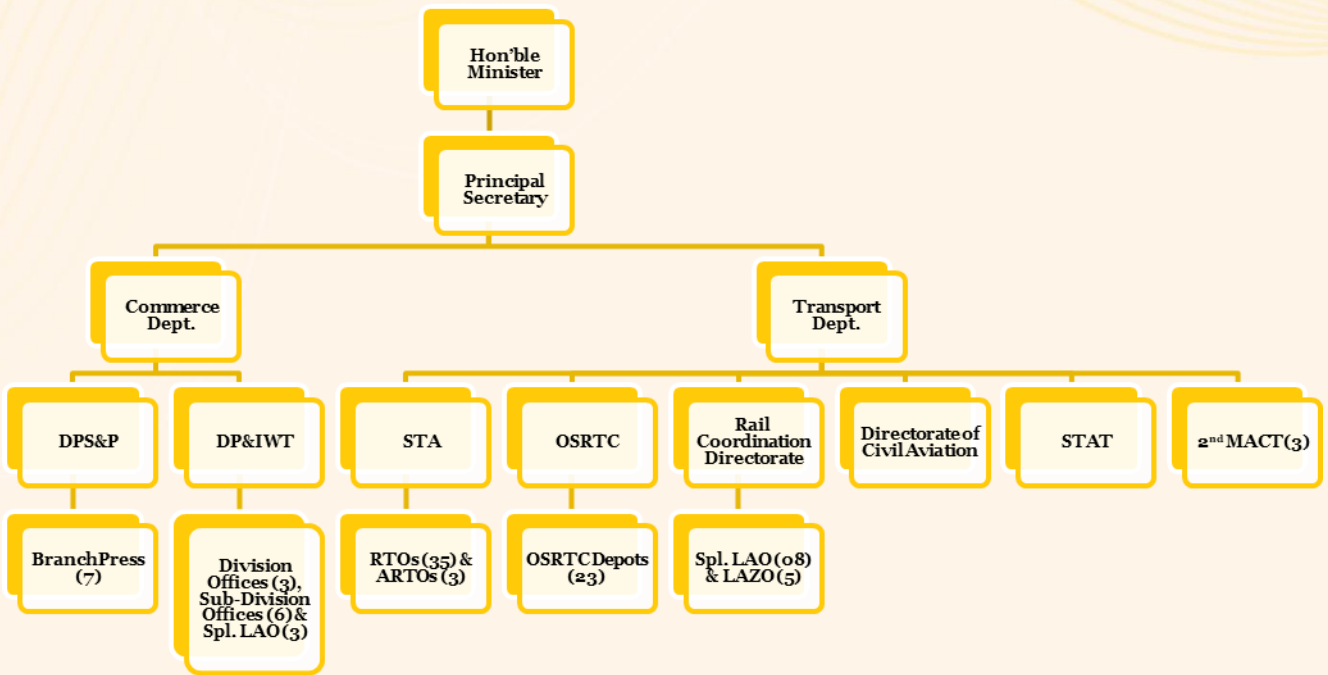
Hon'ble Minister

Principal Secretary

Commerce Dept.

Transport Dept.

DPS&P

DP&IWT

STA

OSRTC

Rail Coordination Directorate

Directorate of Civil Aviation

STAT

2$^{nd}$ MACT(3)

BranchPress (7)

Division Offices (3), Sub-Division Offices (6) & Spl. LAO (3)

RTOs (35) & ARTOs (3)

OSRTC Depots (23)

Spl. LAO (08) & LAZO (5)